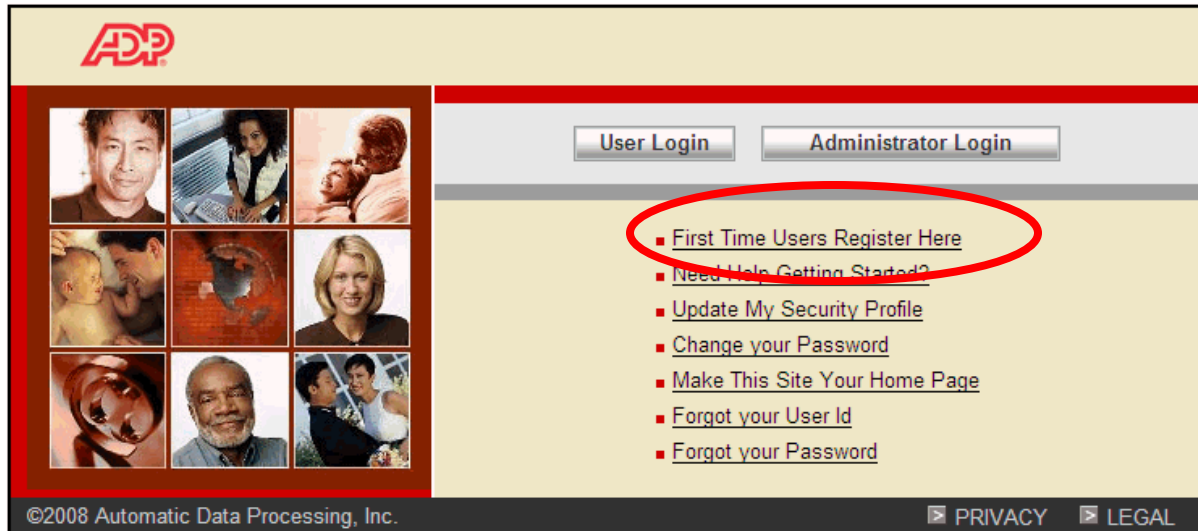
ADP

User Login

Administrator Login

First Time Users Register Here

Need Help Getting Started?

Update My Security Profile

Change your Password

Make This Site Your Home Page

Forgot your User Id

Forgot your Password

©2008 Automatic Data Processing, Inc.

PRIVACY

LEGAL